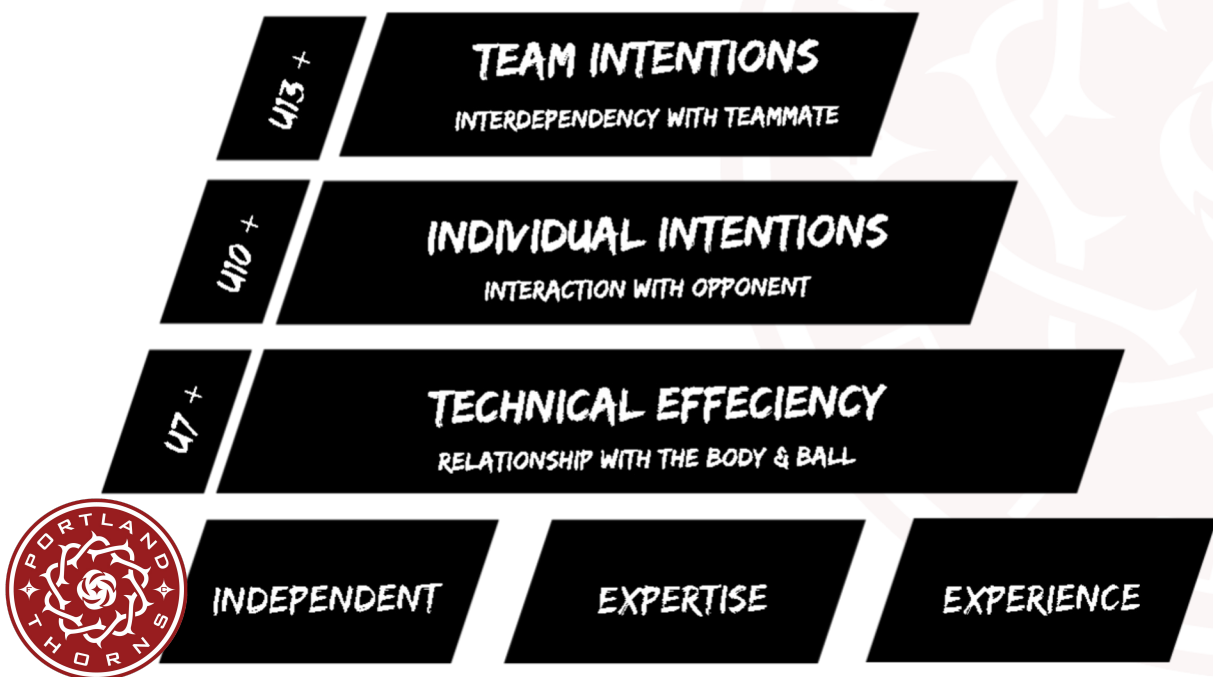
U13 +

TEAM INTENTIONS

INTERDEPENDENCY WITH TEAMMATE

U10 +

INDIVIDUAL INTENTIONS

INTERACTION WITH OPPONENT

U7 +

TECHNICAL EFFECIENCY

RELATIONSHIP WITH THE BODY & BALL

PORTLAND THORNS

INDEPENDENT

EXPERTISE

EXPERIENCE